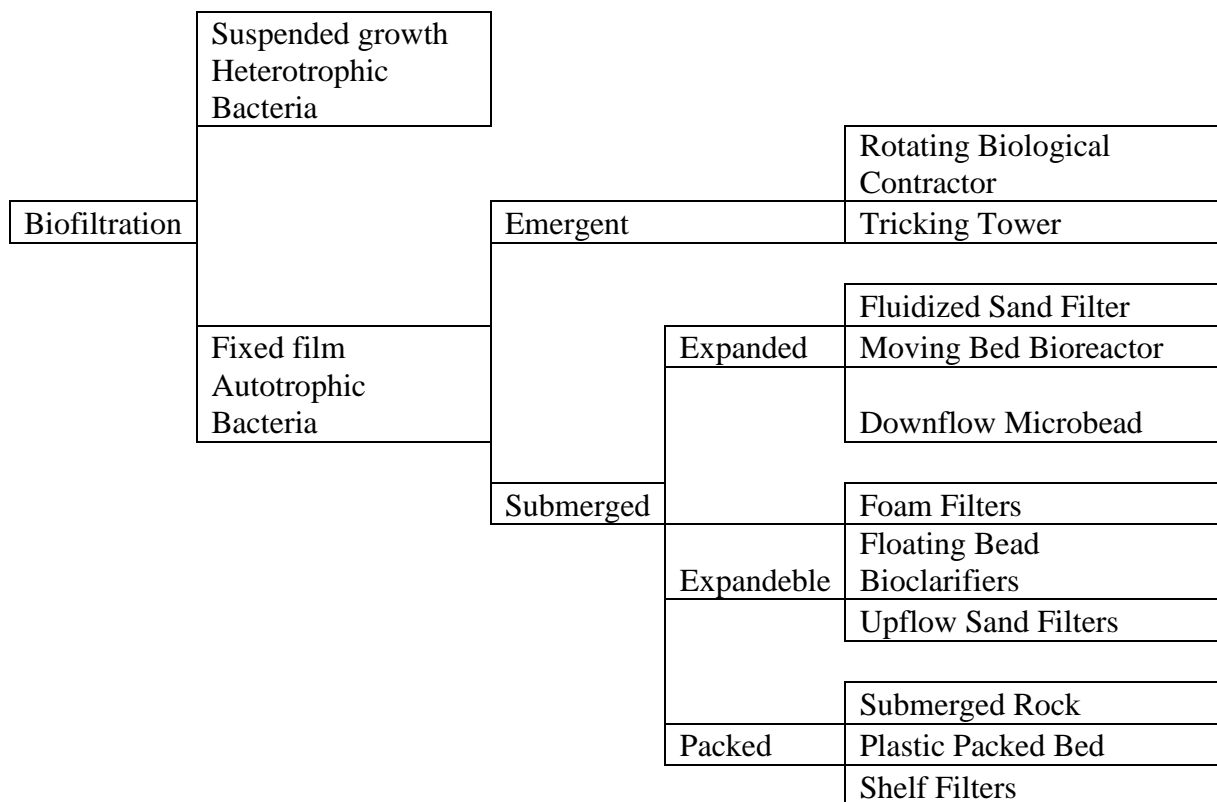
Biofiltration

Suspended growth Heterotrophic Bacteria

Fixed film Autotrophic Bacteria

Emergent

Rotating Biological Contractor

Tricking Tower

Submerged

Expanded

Fluidized Sand Filter

Moving Bed Bioreactor

Downflow Microbead

Expandeble

Foam Filters

Floating Bead Bioclarifiers

Upflow Sand Filters

Packed

Submerged Rock

Plastic Packed Bed

Shelf Filters